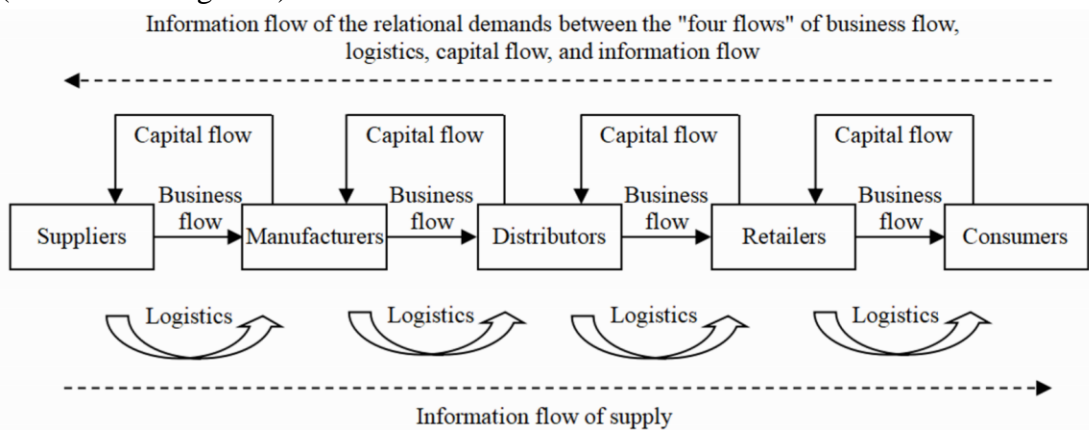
Information flow of the relational demands between the "four flows" of business flow, logistics, capital flow, and information flow

Capital flow

Capital flow

Capital flow

Capital flow

Suppliers

Business flow

Manufacturers

Business flow

Distributors

Business flow

Retailers

Business flow

Consumers

Logistics

Logistics

Logistics

Logistics

Information flow of supply